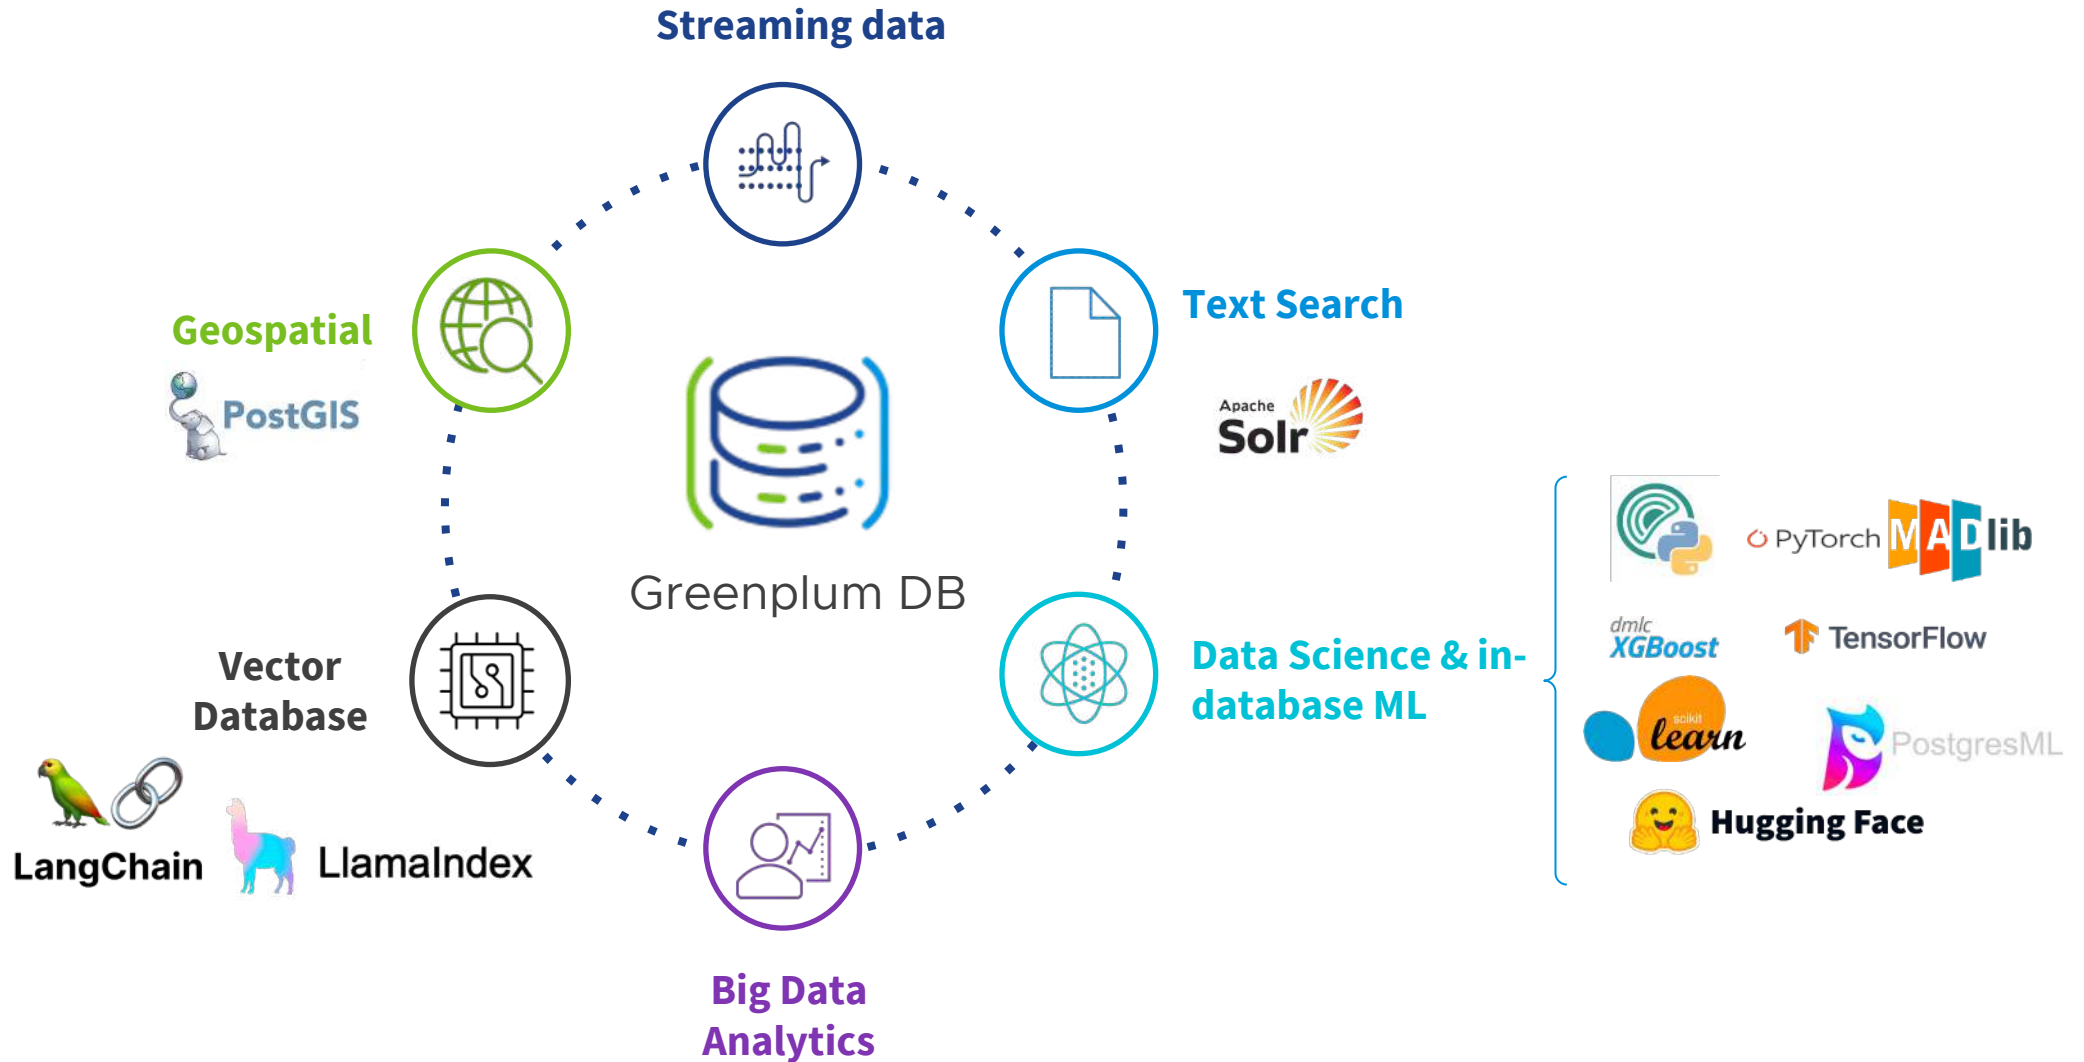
Streaming data

Geospatial

PostGIS

Text Search

Apache Solr

Greenplum DB

Vector Database

LangChain

LlamaIndex

Data Science & in-database ML

PyTorch

MADlib

dmlc XGBoost

TensorFlow

scikit learn

PostgresML

Hugging Face

Big Data Analytics